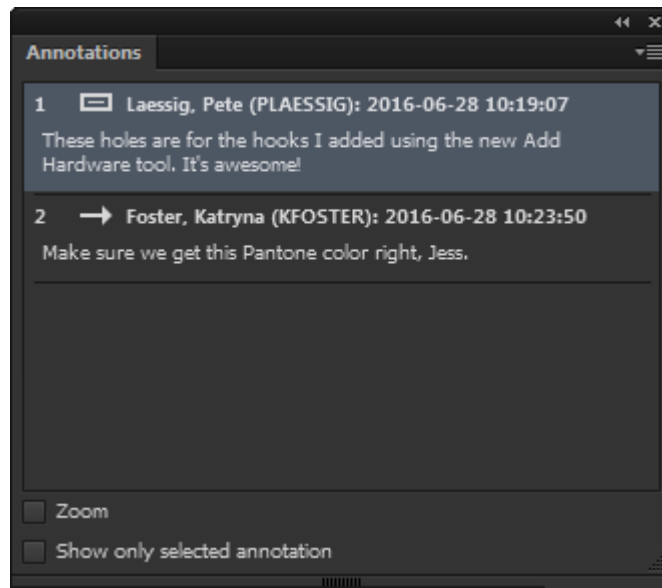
Annotations

1 Laessig, Pete (PLAESSIG): 2016-06-28 10:19:07
These holes are for the hooks I added using the new Add Hardware tool. It's awesome!

2 → Foster, Katryna (KFOSTER): 2016-06-28 10:23:50
Make sure we get this Pantone color right, Jess.

Zoom

Show only selected annotation